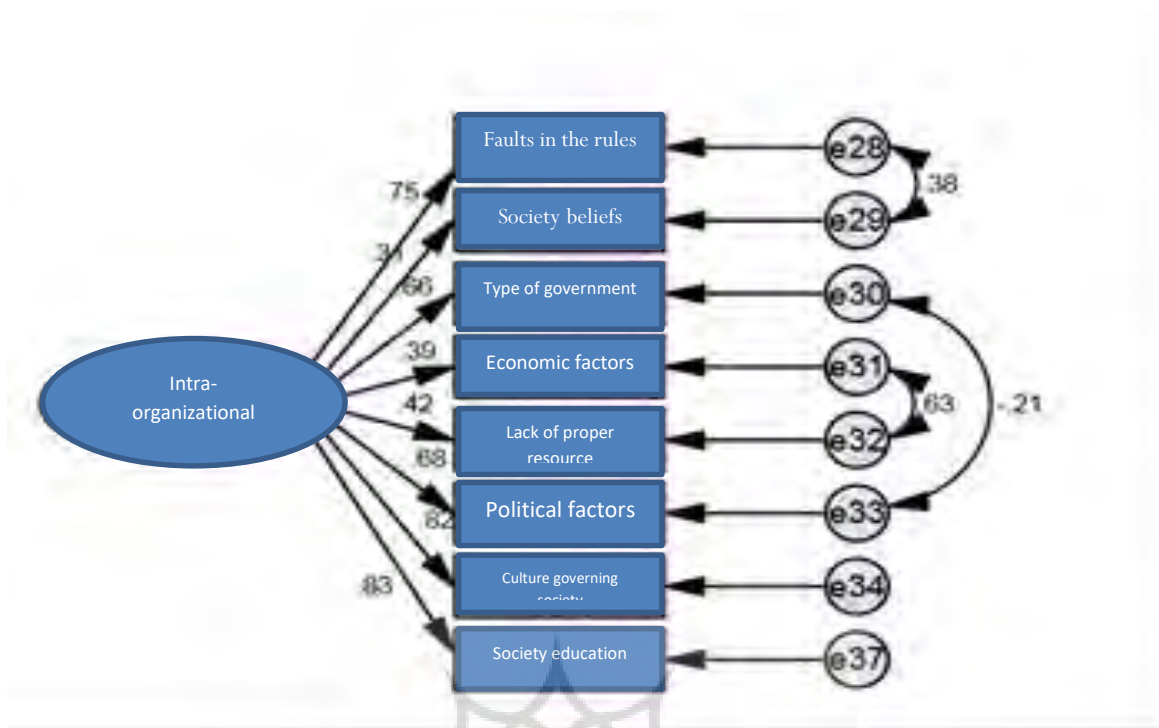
Intra-organizational

.75
.31
.66
.39
.42
.68
.82
.83

Faults in the rules
Society beliefs
Type of government
Economic factors
Lack of proper resource
Political factors
Culture governing society
Society education

e28
e29
e30
e31
e32
e33
e34
e37

.38
.63
-.21